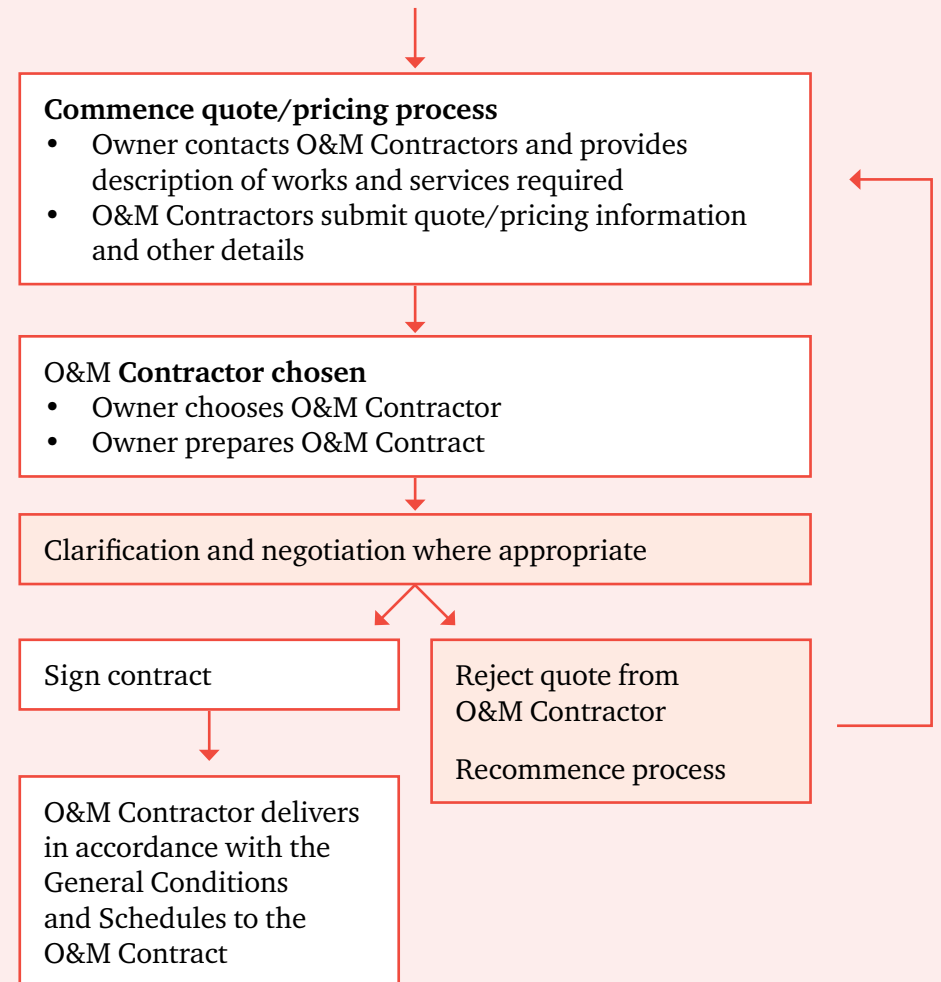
**Commence quote/pricing process**
- Owner contacts O&M Contractors and provides description of works and services required
- O&M Contractors submit quote/pricing information and other details

O&M **Contractor chosen**
- Owner chooses O&M Contractor
- Owner prepares O&M Contract

Clarification and negotiation where appropriate

Sign contract

Reject quote from O&M Contractor

Recommence process

O&M Contractor delivers in accordance with the General Conditions and Schedules to the O&M Contract